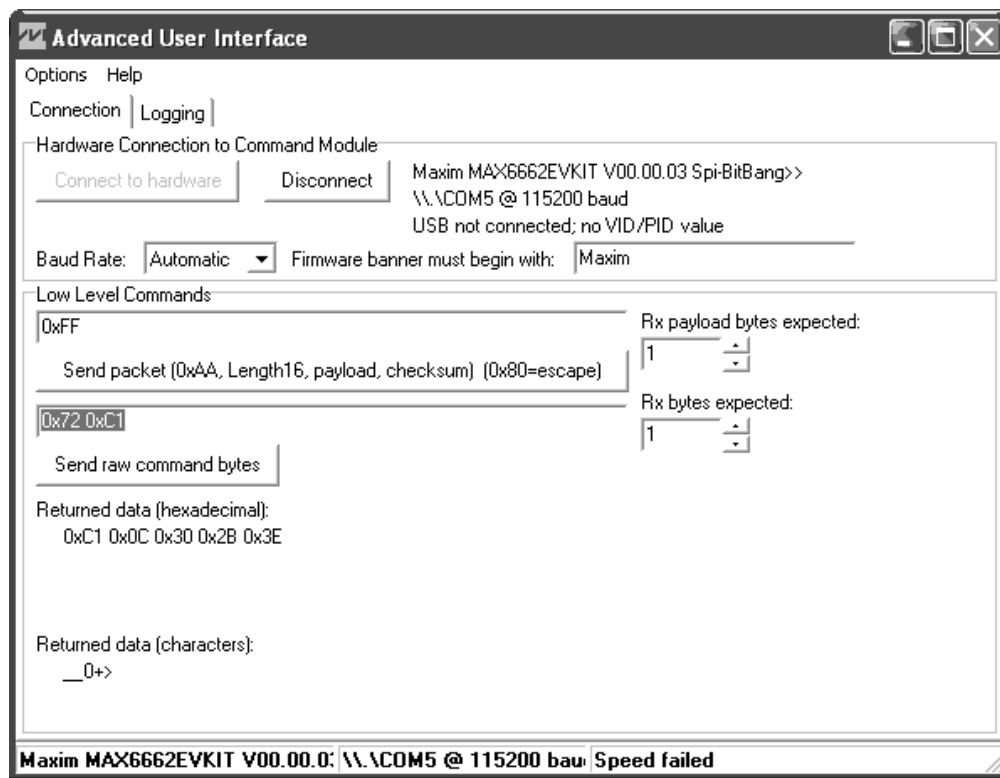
Advanced User Interface

Options Help

Connection | Logging

Hardware Connection to Command Module

Connect to hardware

Disconnect

Maxim MAX6662EVKIT V00.00.03 Spi-BitBang>>
\\.\COM5 @ 115200 baud
USB not connected; no VID/PID value

Baud Rate: Automatic Firmware banner must begin with: Maxim

Low Level Commands

0xFF

Send packet (0xAA, Length16, payload, checksum) (0x80=escape)

Rx payload bytes expected:
1

0x72 0xC1

Rx bytes expected:
1

Send raw command bytes

Returned data (hexadecimal):
0xC1 0x0C 0x30 0x2B 0x3E

Returned data (characters):
__0+>

Maxim MAX6662EVKIT V00.00.0: \\.\COM5 @ 115200 bau Speed failed